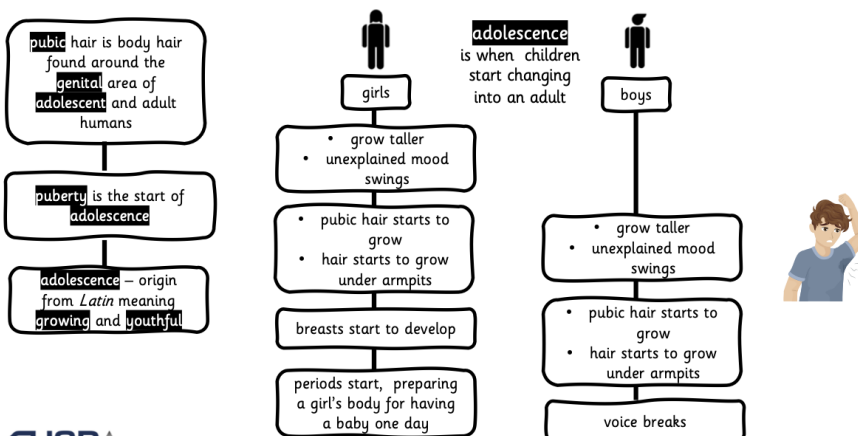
pubic hair is body hair found around the genital area of adolescent and adult humans

puberty is the start of adolescence

adolescence – origin from *Latin* meaning growing and youthful

adolescence is when children start changing into an adult

girls

- grow taller
- unexplained mood swings

- pubic hair starts to grow
- hair starts to grow under armpits

breasts start to develop

periods start, preparing a girl's body for having a baby one day

boys

- grow taller
- unexplained mood swings

- pubic hair starts to grow
- hair starts to grow under armpits

voice breaks